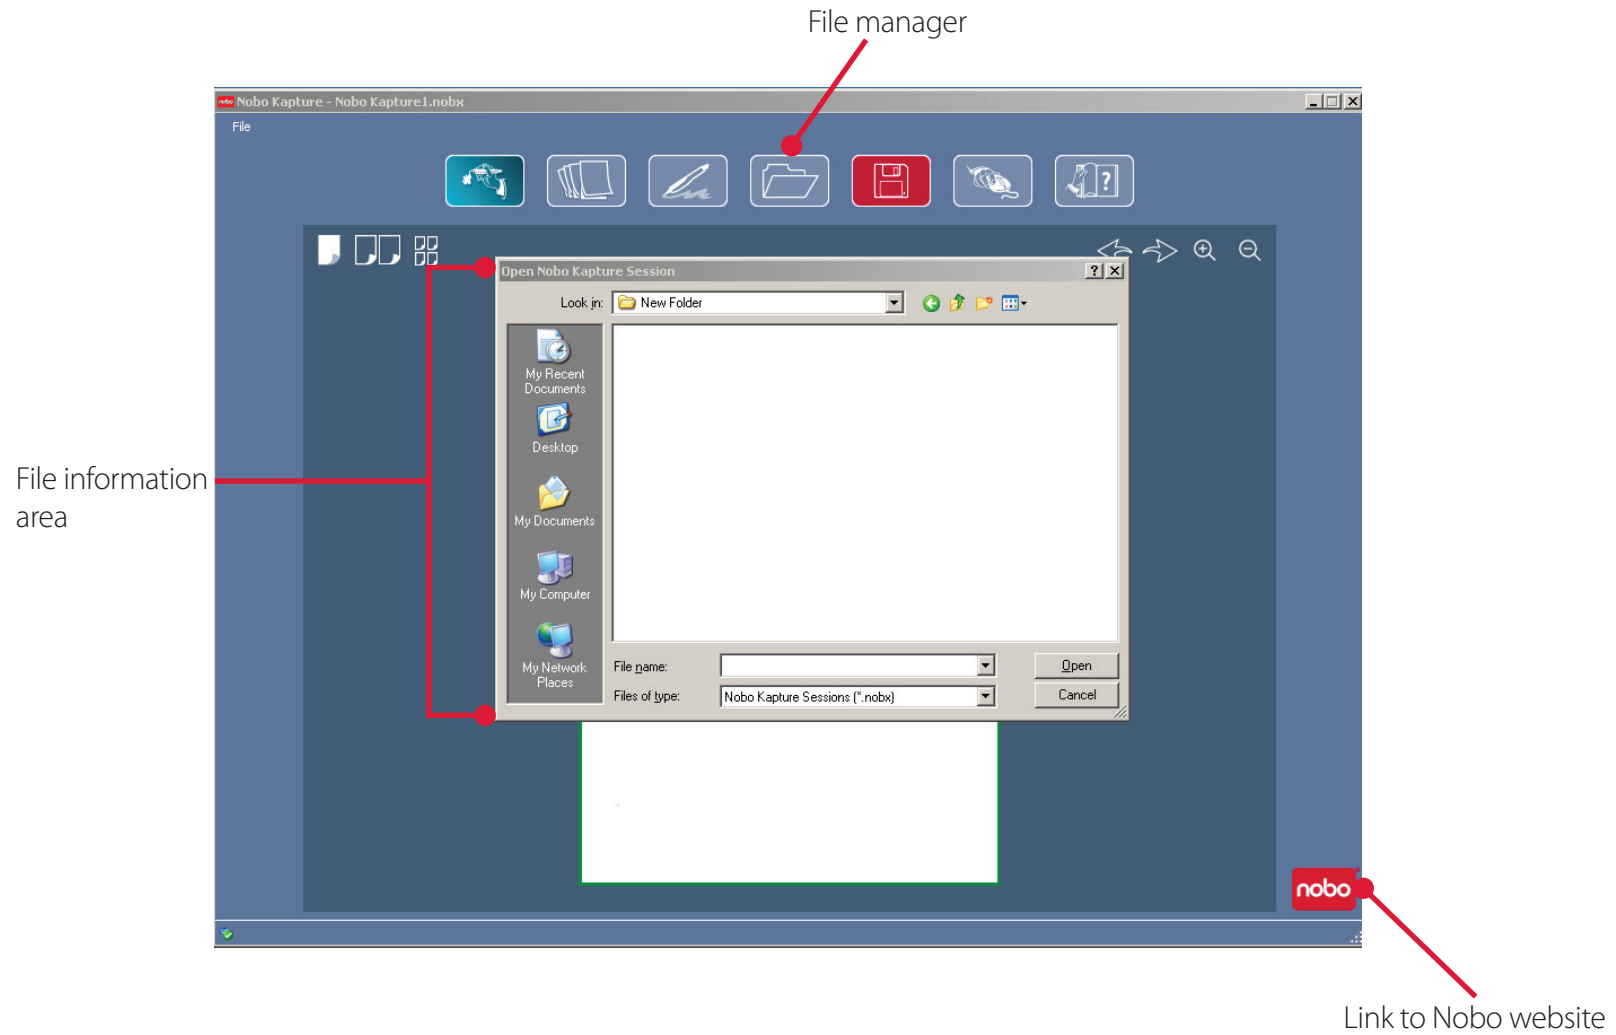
File manager

Nobo Kapture - Nobo Kapture1.nobx

File

Open Nobo Kapture Session

Look in: New Folder

My Recent Documents

Desktop

My Documents

My Computer

My Network Places

File name:

Files of type: Nobo Kapture Sessions (*.nobx)

Open

Cancel

File information area

nobo

Link to Nobo website